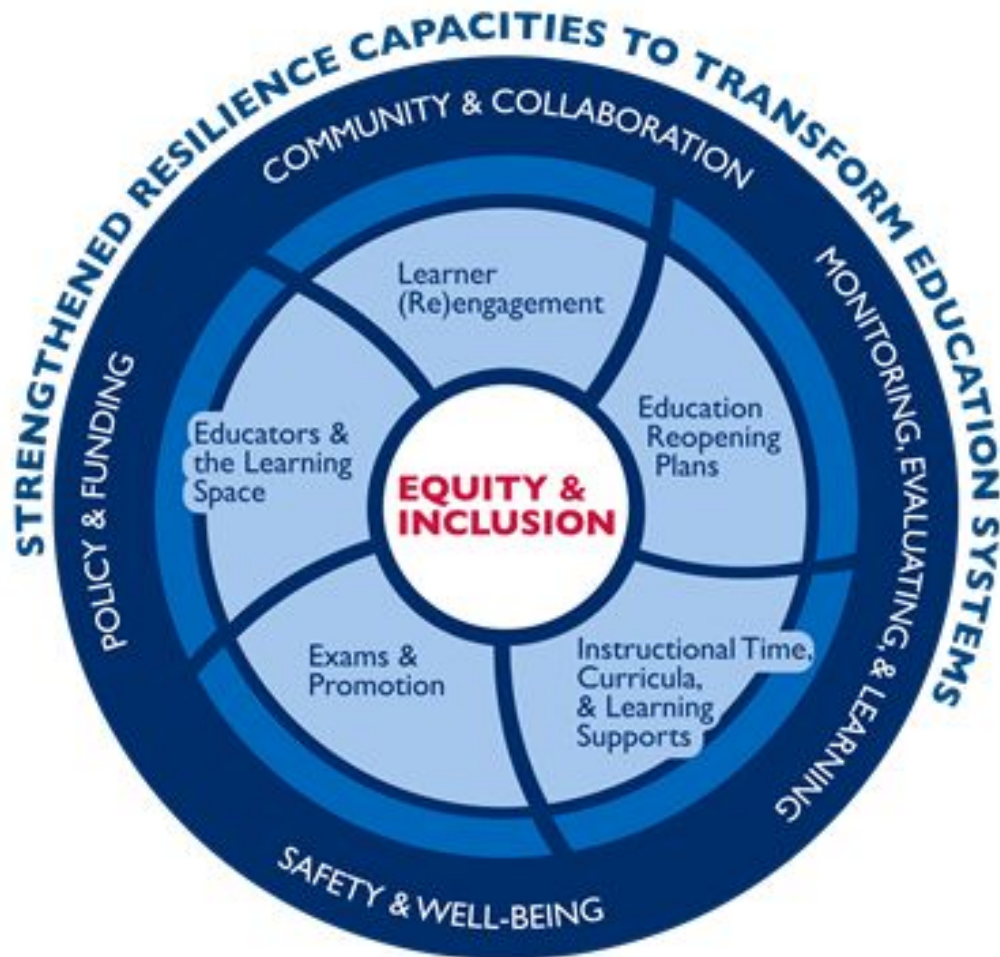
STRENGTHENED RESILIENCE CAPACITIES TO TRANSFORM EDUCATION SYSTEMS

COMMUNITY & COLLABORATION

MONITORING, EVALUATING, & LEARNING

SAFETY & WELL-BEING

POLICY & FUNDING

Learner (Re)engagement

Education Reopening Plans

Instructional Time, Curricula, & Learning Supports

Exams & Promotion

Educators & the Learning Space

EQUITY & INCLUSION